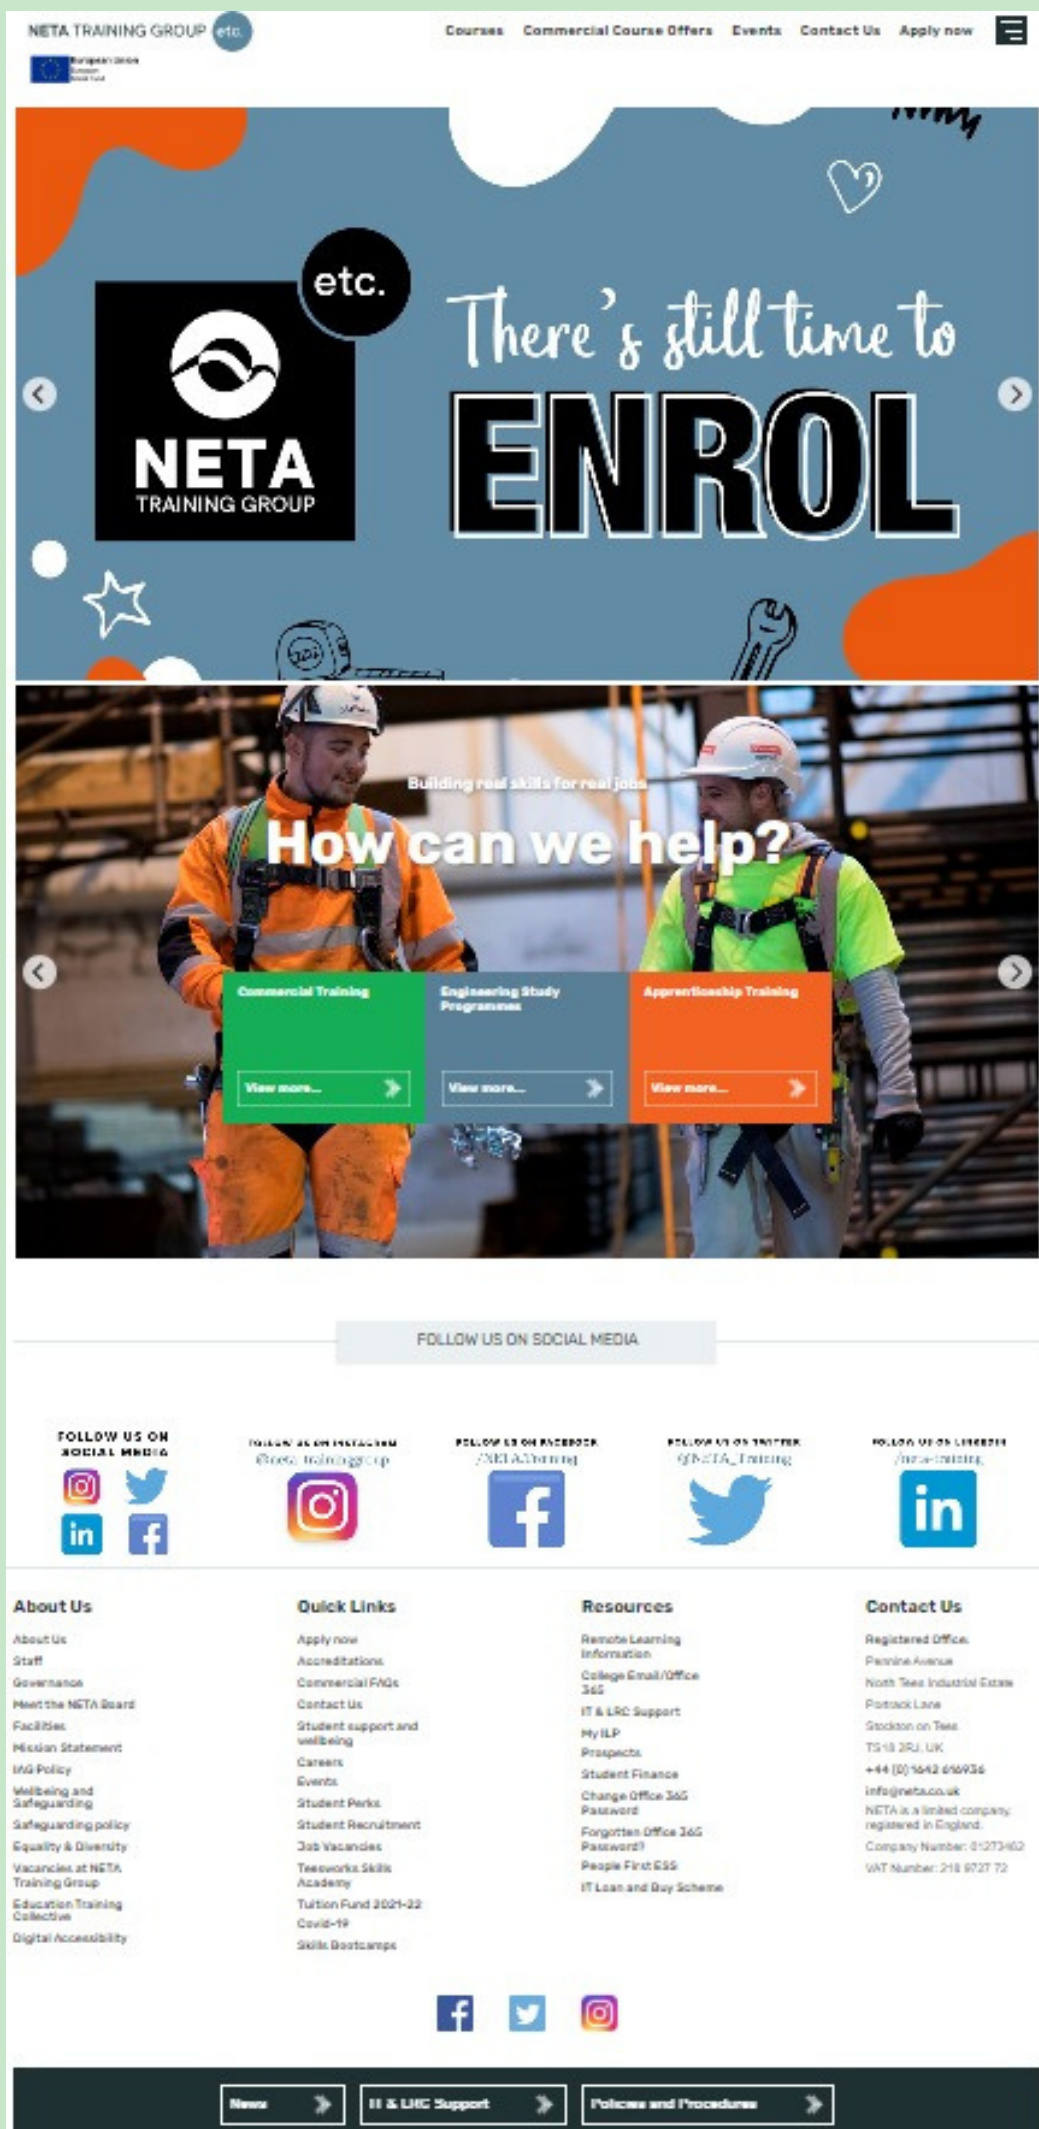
NETA TRAINING GROUP etc.

European Union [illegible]

Courses Commercial Course Offers Events Contact Us Apply now

etc.

NETA TRAINING GROUP

There's still time to ENROL

Building real skills for real jobs

How can we help?

Commercial Training
View more...

Engineering Study Programmes
View more...

Apprenticeship Training
View more...

FOLLOW US ON SOCIAL MEDIA

FOLLOW US ON SOCIAL MEDIA

FOLLOW US ON INSTAGRAM @neta_traininggroup

FOLLOW US ON FACEBOOK /NETATraining

FOLLOW US ON TWITTER @NETA_Training

FOLLOW US ON LINKEDIN /neta-training

About Us
About Us
Staff
Governance
Meet the NETA Board
Facilities
Mission Statement
IAG Policy
Wellbeing and Safeguarding
Safeguarding policy
Equality & Diversity
Vacancies at NETA Training Group
Education Training Collective
Digital Accessibility

Quick Links
Apply now
Accreditations
Commercial FAQs
Contact Us
Student support and wellbeing
Careers
Events
Student Perks
Student Recruitment
Job Vacancies
Teesworks Skills Academy
Tuition Fund 2021-22
Covid-19
Skills Bootcamps

Resources
Remote Learning Information
College Email/Office 365
IT & LRC Support
My ILP
Prospects
Student Finance
Change Office 365 Password
Forgotten Office 365 Password?
People First ESS
IT Loan and Buy Scheme

Contact Us
Registered Office:
Pennine Avenue
North Tees Industrial Estate
Portrack Lane
Stockton on Tees
TS18 2RJ, UK
+44 (0) 1642 616936
info@neta.co.uk
NETA is a limited company registered in England.
Company Number: 01273462
VAT Number: 218 8727 72

News
IT & LRC Support
Policies and Procedures